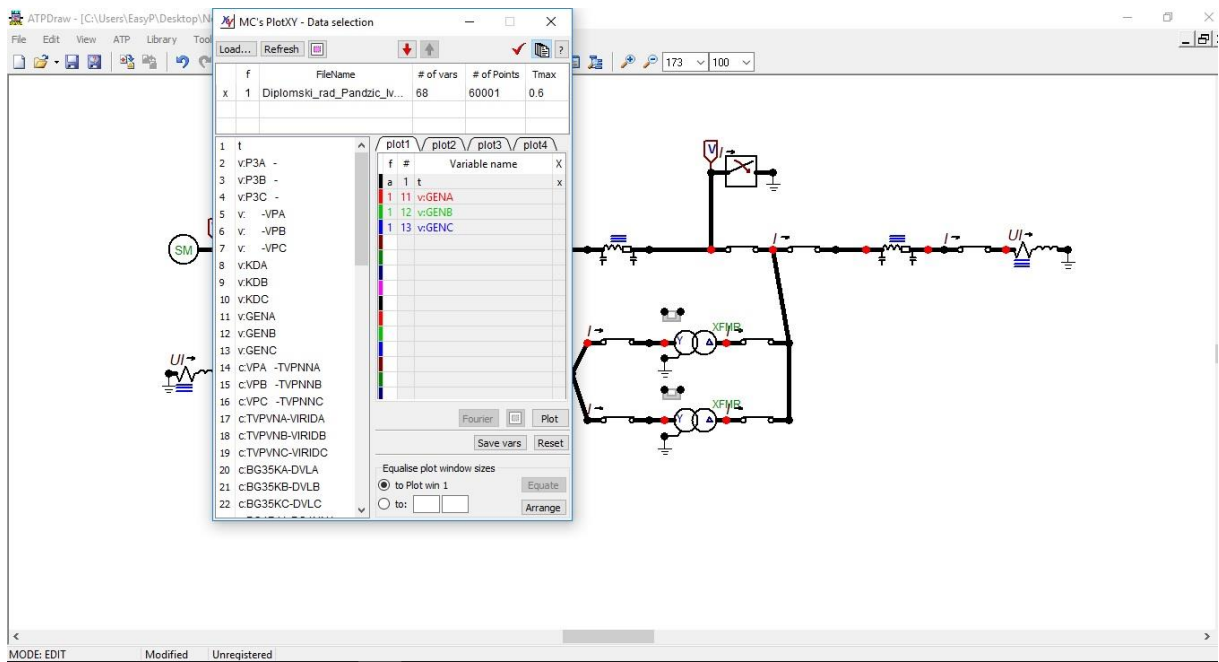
ATPDraw - [C:\Users\EasyP\Desktop\N
File Edit View ATP Library Tool
173 100

MC's PlotXY - Data selection
Load... Refresh
?

| | f | FileName | # of vars | # of Points | Tmax |
|---|---|---|---|---|---|
| x | 1 | Diplomski_rad_Pandzic_Iv... | 68 | 60001 | 0.6 |

1 t
2 v:P3A -
3 v:P3B -
4 v:P3C -
5 v: -VPA
6 v: -VPB
7 v: -VPC
8 v:KDA
9 v:KDB
10 v:KDC
11 v:GENA
12 v:GENB
13 v:GENC
14 c:VPA -TVPNNA
15 c:VPB -TVPNNB
16 c:VPC -TVPNNC
17 c:TVPVNA-VIRIDA
18 c:TVPVNB-VIRIDB
19 c:TVPVNC-VIRIDC
20 c:BG35KA-DVLA
21 c:BG35KB-DVLB
22 c:BG35KC-DVLC

plot1 plot2 plot3 plot4

| f | # | Variable name | X |
|---|---|---|---|
| a 1 | 1 | t | x |
| 1 | 11 | v:GENA | |
| 1 | 12 | v:GENB | |
| 1 | 13 | v:GENC | |

Fourier Plot
Save vars Reset
Equalise plot window sizes
to Plot win 1 Equate
to: Arrange

SM
UI
V
I
I
I
UI
I
XFMR
Y
I
XFMR
Y

MODE: EDIT Modified Unregistered